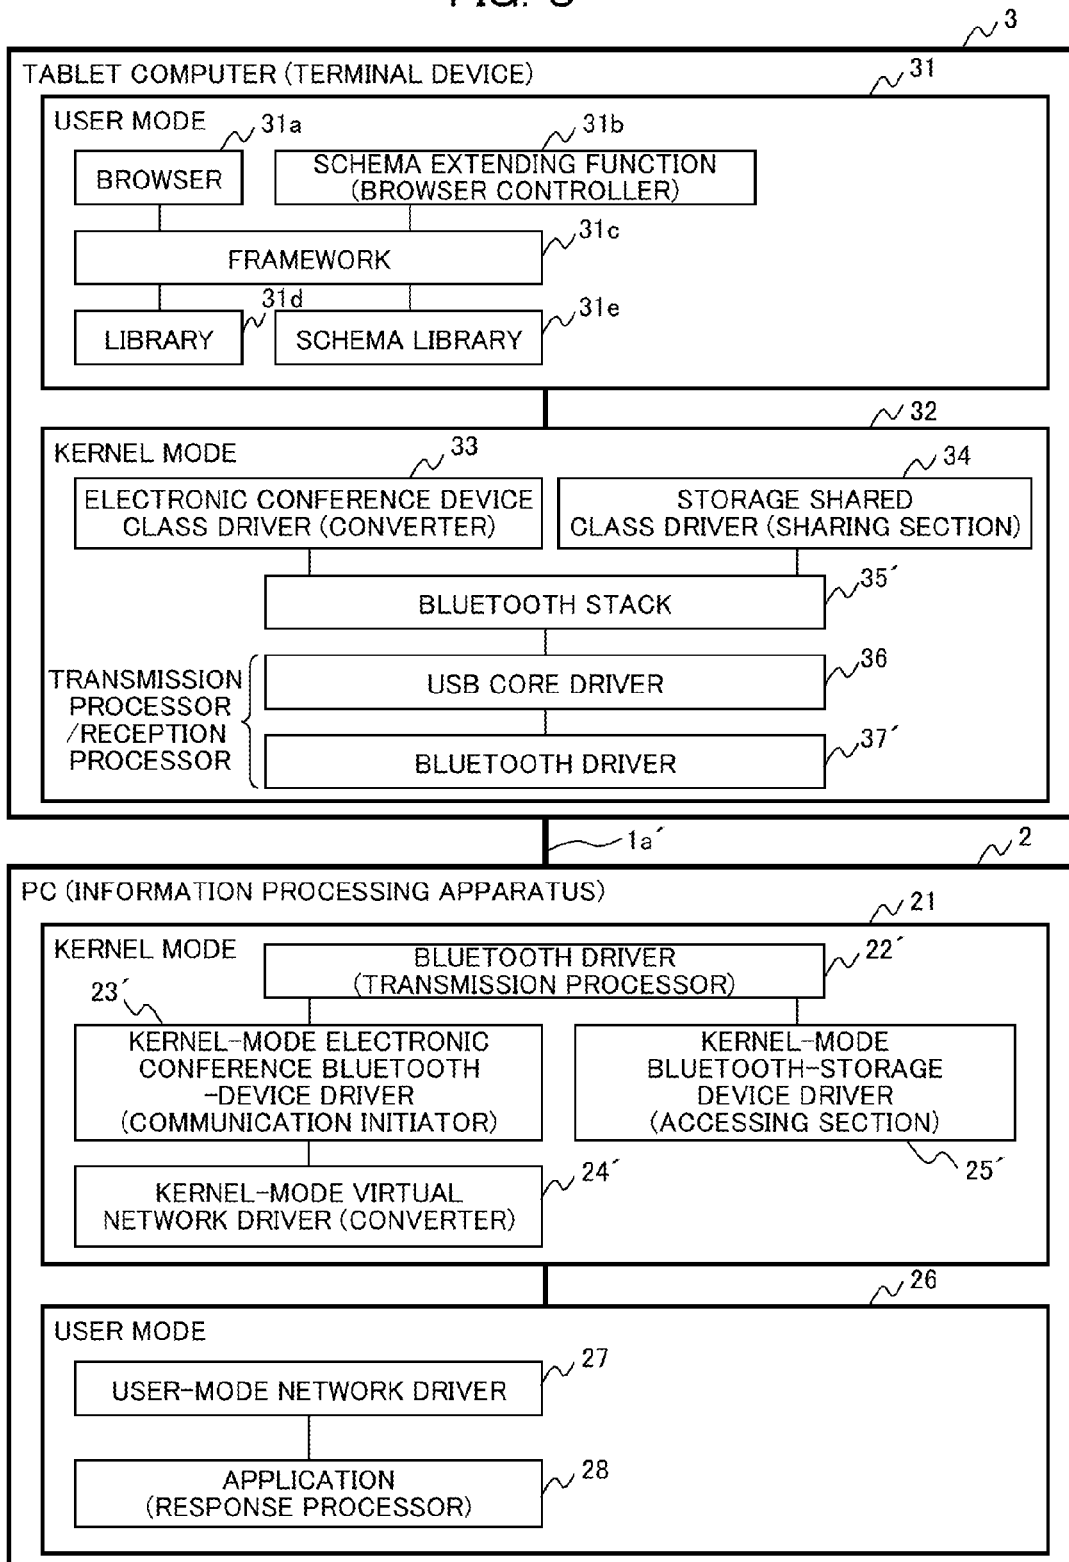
FIG. 8

3

TABLET COMPUTER (TERMINAL DEVICE)

31

USER MODE

31a

31b

BROWSER

SCHEMA EXTENDING FUNCTION (BROWSER CONTROLLER)

FRAMEWORK

31c

31d

LIBRARY

SCHEMA LIBRARY

31e

32

KERNEL MODE

33

34

ELECTRONIC CONFERENCE DEVICE CLASS DRIVER (CONVERTER)

STORAGE SHARED CLASS DRIVER (SHARING SECTION)

BLUETOOTH STACK

35´

TRANSMISSION PROCESSOR /RECEPTION PROCESSOR

USB CORE DRIVER

36

BLUETOOTH DRIVER

37´

1a´

2

PC (INFORMATION PROCESSING APPARATUS)

21

KERNEL MODE

BLUETOOTH DRIVER (TRANSMISSION PROCESSOR)

22´

23´

KERNEL-MODE ELECTRONIC CONFERENCE BLUETOOTH -DEVICE DRIVER (COMMUNICATION INITIATOR)

KERNEL-MODE BLUETOOTH-STORAGE DEVICE DRIVER (ACCESSING SECTION)

25´

KERNEL-MODE VIRTUAL NETWORK DRIVER (CONVERTER)

24´

26

USER MODE

USER-MODE NETWORK DRIVER

27

APPLICATION (RESPONSE PROCESSOR)

28